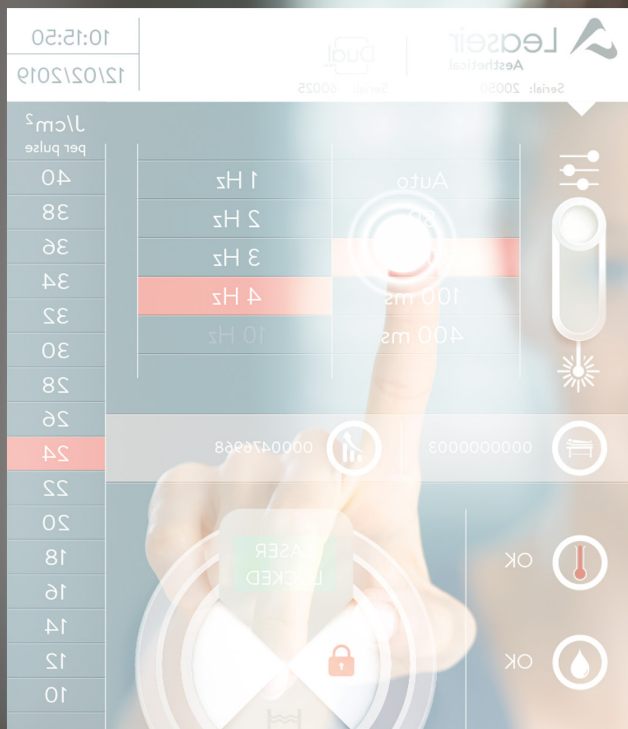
10:15:50
12/02/2019

Dual
Serial: 20025

Leaseir
Aesthetical
Serial: 20050

J/cm²
per pulse
40
38
36
34
32
30
28
26
24
22
20
18
16
14
12
10

1 Hz
2 Hz
3 Hz
4 Hz
10 Hz

Auto
100 ms
400 ms

0000476968
0000000003

LASER
LOCKED

OK
OK